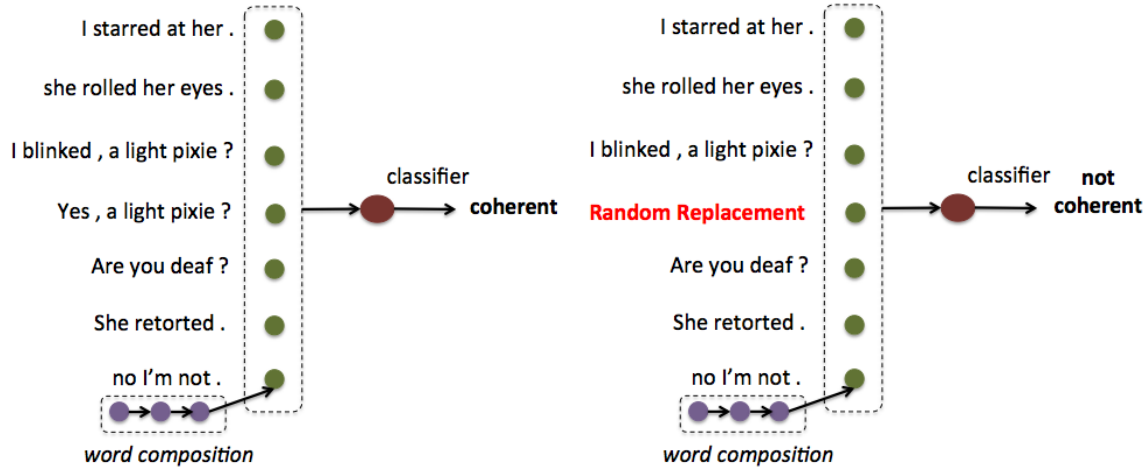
I starred at her .

she rolled her eyes .

I blinked , a light pixie ?

Yes , a light pixie ?

Are you deaf ?

She retorted .

no I'm not .

word composition

classifier

coherent

I starred at her .

she rolled her eyes .

I blinked , a light pixie ?

Random Replacement

Are you deaf ?

She retorted .

no I'm not .

word composition

classifier

not coherent